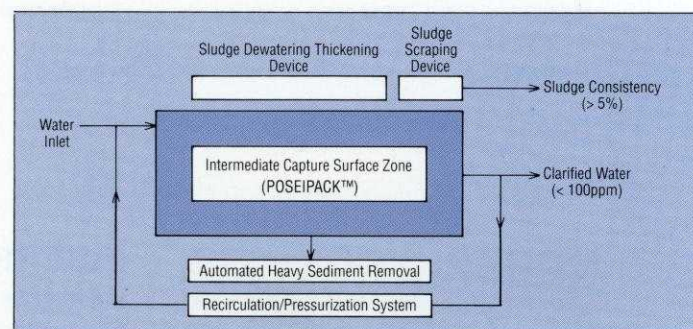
Sludge Dewatering Thickening Device

Sludge Scraping Device

Sludge Consistency (> 5%)

Water Inlet

Intermediate Capture Surface Zone (POSEIPACK™)

Clarified Water (< 100ppm)

Automated Heavy Sediment Removal

Recirculation/Pressurization System